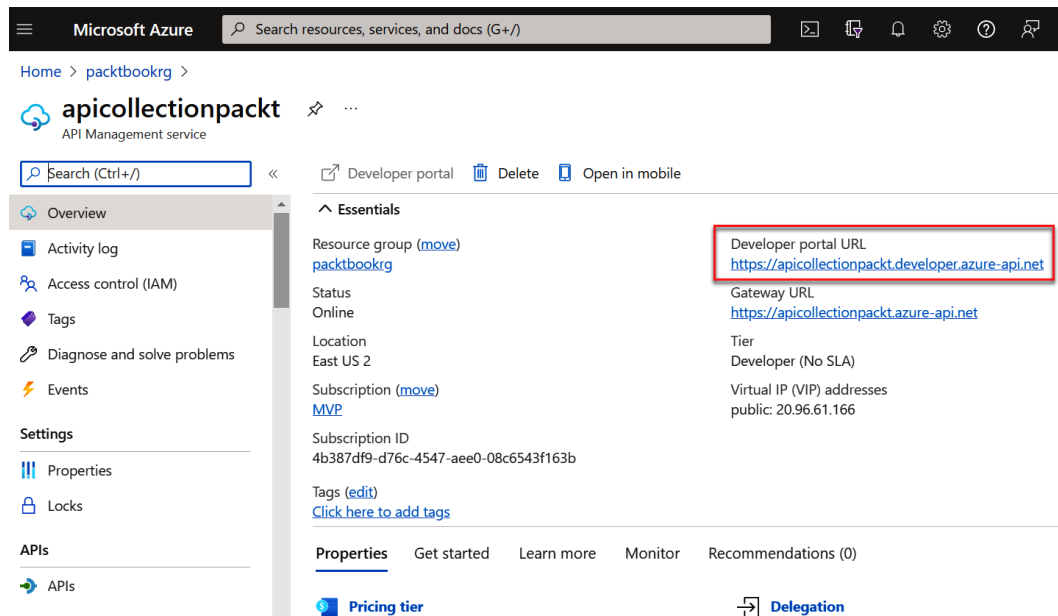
Microsoft Azure
Search resources, services, and docs (G+/)

Home > packtbookrg >

apicollectionpackt
API Management service

Search (Ctrl+/)

Overview
Activity log
Access control (IAM)
Tags
Diagnose and solve problems
Events

Settings
Properties
Locks

APIs
APIs

Developer portal Delete Open in mobile

Essentials

Resource group (move)
packtbookrg

Status
Online

Location
East US 2

Subscription (move)
MVP

Subscription ID
4b387df9-d76c-4547-aee0-08c6543f163b

Tags (edit)
Click here to add tags

Developer portal URL
https://apicollectionpackt.developer.azure-api.net

Gateway URL
https://apicollectionpackt.azure-api.net

Tier
Developer (No SLA)

Virtual IP (VIP) addresses
public: 20.96.61.166

Properties Get started Learn more Monitor Recommendations (0)

Pricing tier

Delegation